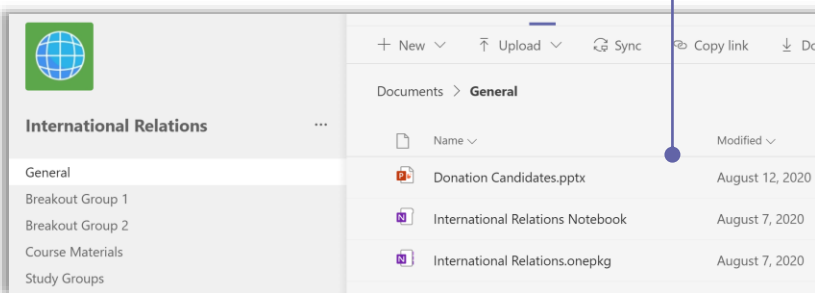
International Relations ···

General
Breakout Group 1
Breakout Group 2
Course Materials
Study Groups

+ New ⌵ ⤒ Upload ⌵ Sync Copy link ↓ Do

Documents > General

| | Name ⌵ | Modified ⌵ |
|---|---|---|
| | Donation Candidates.pptx | August 12, 2020 |
| | International Relations Notebook | August 7, 2020 |
| | International Relations.onepkg | August 7, 2020 |